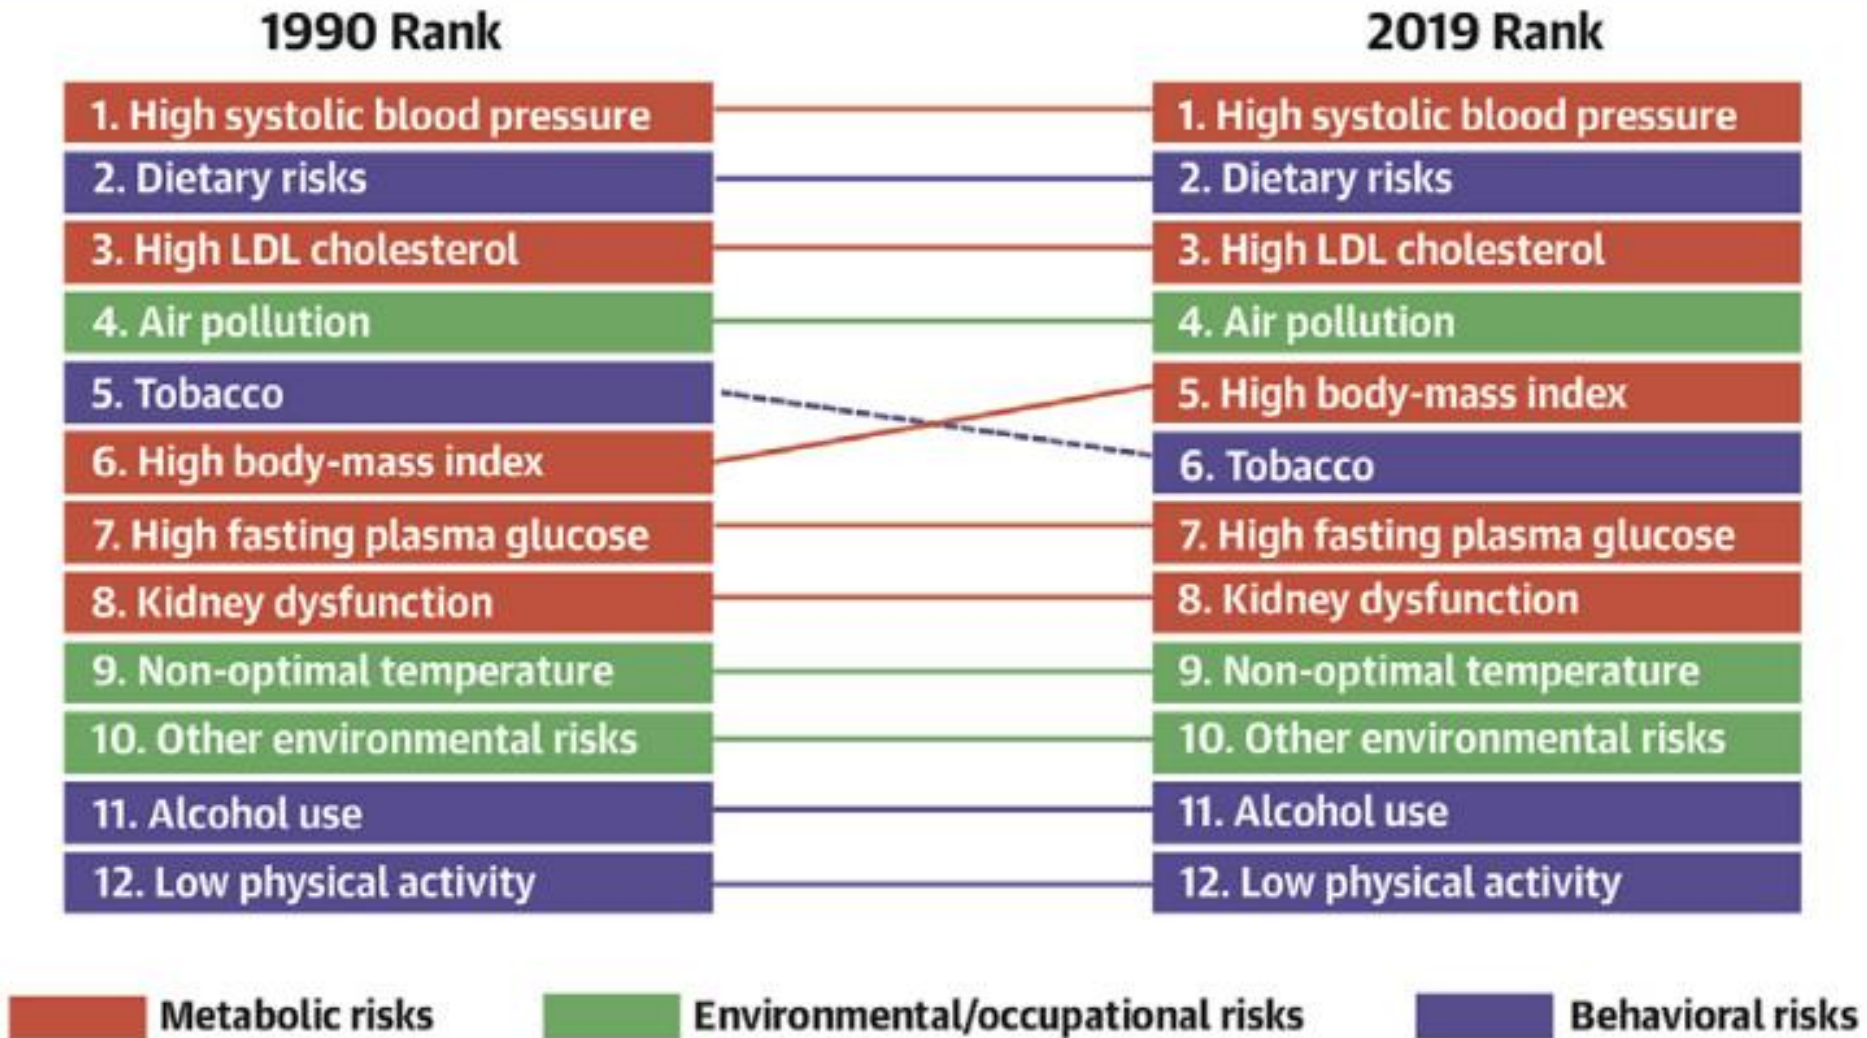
1990 Rank

1. High systolic blood pressure
2. Dietary risks
3. High LDL cholesterol
4. Air pollution
5. Tobacco
6. High body-mass index
7. High fasting plasma glucose
8. Kidney dysfunction
9. Non-optimal temperature
10. Other environmental risks
11. Alcohol use
12. Low physical activity

2019 Rank

1. High systolic blood pressure
2. Dietary risks
3. High LDL cholesterol
4. Air pollution
5. High body-mass index
6. Tobacco
7. High fasting plasma glucose
8. Kidney dysfunction
9. Non-optimal temperature
10. Other environmental risks
11. Alcohol use
12. Low physical activity

Metabolic risks
Environmental/occupational risks
Behavioral risks